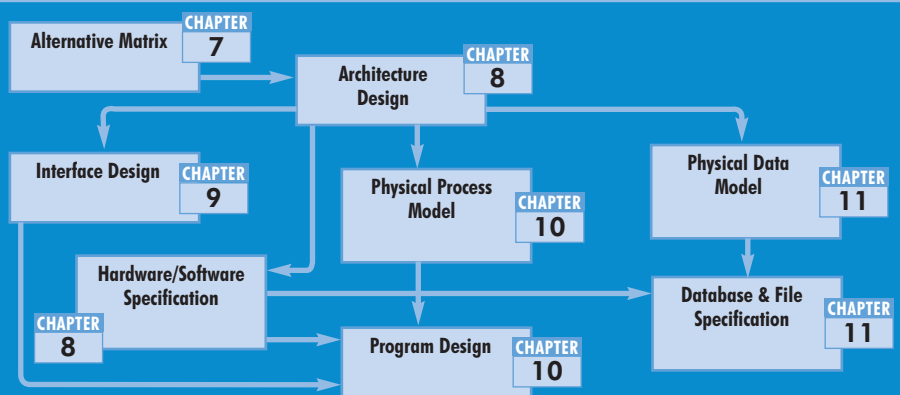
Alternative Matrix
CHAPTER
7

Architecture Design
CHAPTER
8

Interface Design
CHAPTER
9

Physical Process Model
CHAPTER
10

Physical Data Model
CHAPTER
11

Hardware/Software Specification
CHAPTER
8

Database & File Specification
CHAPTER
11

Program Design
CHAPTER
10